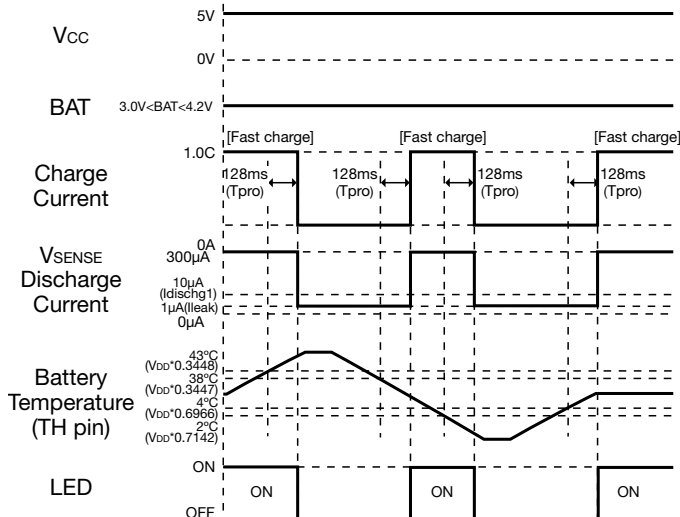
Vcc
5V
0V

BAT
3.0V<BAT<4.2V

[Fast charge]
[Fast charge]
[Fast charge]

Charge Current
1.0C
128ms (Tpro)
128ms (Tpro)
128ms (Tpro)
128ms (Tpro)
0A

VSENSE Discharge Current
300μA
10μA (Idischg1)
1μA(Ileak)
0μA

Battery Temperature (TH pin)
43°C (VDD*0.3448)
38°C (VDD*0.3447)
4°C (VDD*0.6966)
2°C (VDD*0.7142)

LED
ON
OFF
ON
ON
ON